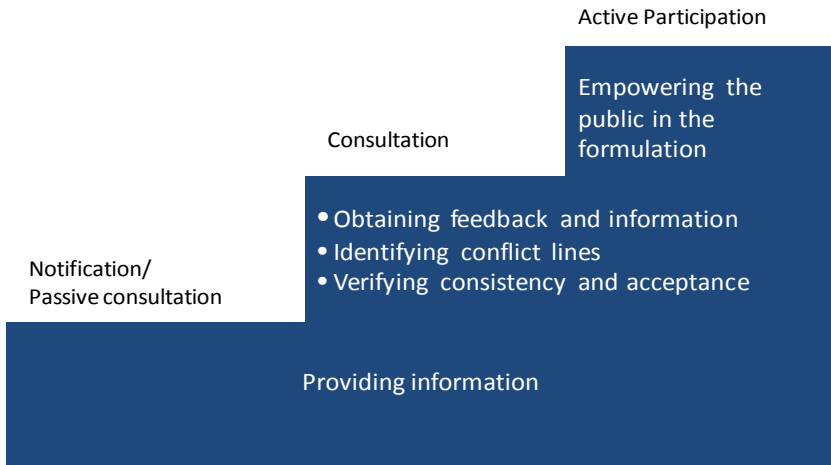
Active Participation

Empowering the public in the formulation

Consultation

• Obtaining feedback and information
• Identifying conflict lines
• Verifying consistency and acceptance

Notification/
Passive consultation

Providing information